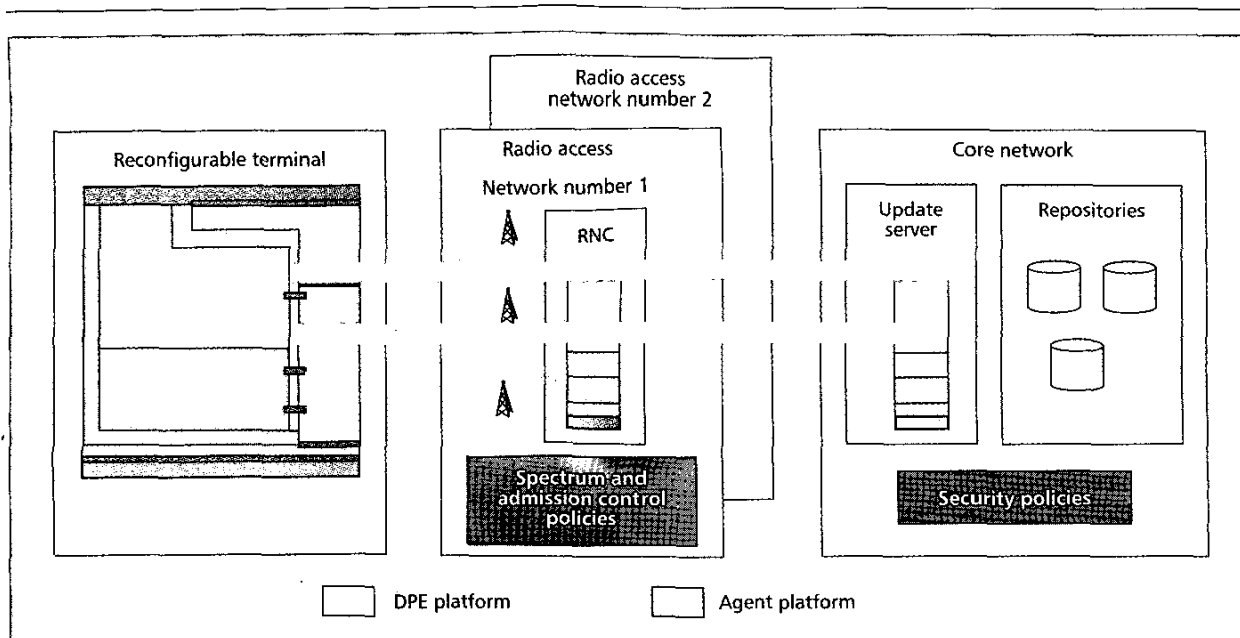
Radio access network number 2

Reconfigurable terminal

Radio access

Network number 1

RNC

Spectrum and admission control policies

Core network

Update server

Repositories

Security policies

DPE platform

Agent platform